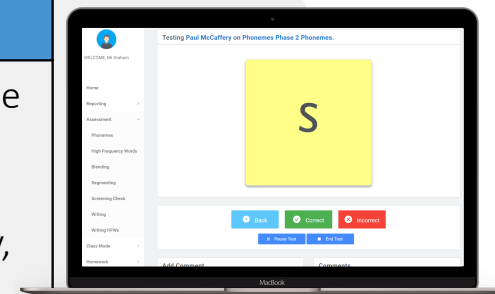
e

y,

WELCOME, Mr Graham

Home

Reporting

Assessment

Phonemes

High Frequency Words

Blending

Segmenting

Screening Check

Writing

Writing HFWs

Class Mode

Homework

Testing Paul McCaffery on Phonemes Phase 2 Phonemes.

s

Back

Correct

Incorrect

Pause Test

End Test

Add Comment

Comments

MacBook